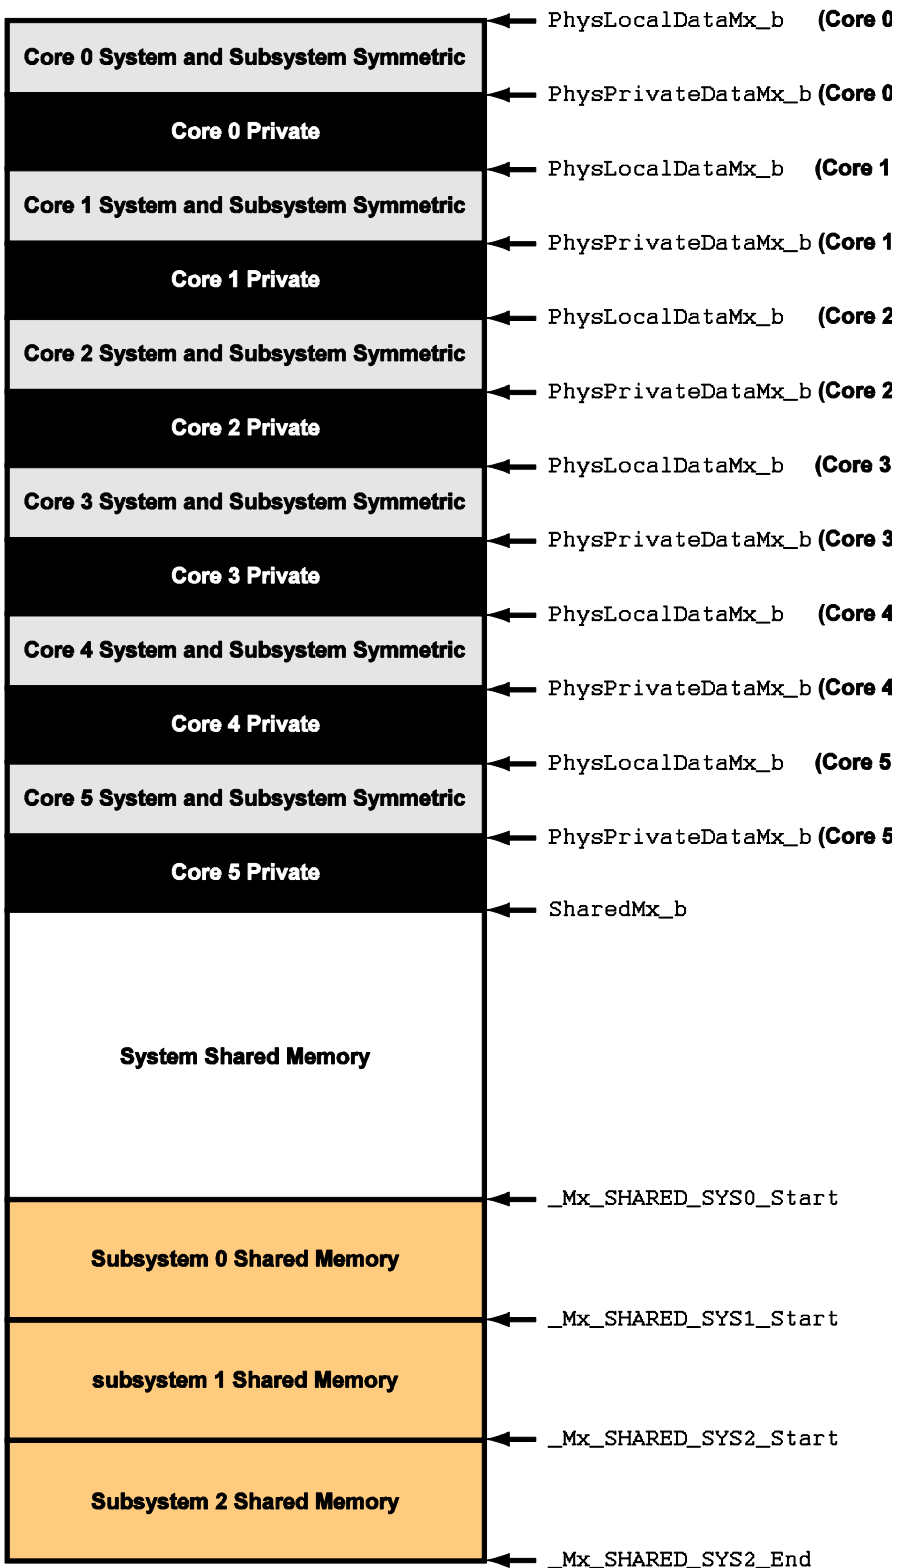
Core 0 System and Subsystem Symmetric
Core 0 Private
Core 1 System and Subsystem Symmetric
Core 1 Private
Core 2 System and Subsystem Symmetric
Core 2 Private
Core 3 System and Subsystem Symmetric
Core 3 Private
Core 4 System and Subsystem Symmetric
Core 4 Private
Core 5 System and Subsystem Symmetric
Core 5 Private
System Shared Memory
Subsystem 0 Shared Memory
subsystem 1 Shared Memory
Subsystem 2 Shared Memory

PhysLocalDataMx_b (Core 0
PhysPrivateDataMx_b (Core 0
PhysLocalDataMx_b (Core 1
PhysPrivateDataMx_b (Core 1
PhysLocalDataMx_b (Core 2
PhysPrivateDataMx_b (Core 2
PhysLocalDataMx_b (Core 3
PhysPrivateDataMx_b (Core 3
PhysLocalDataMx_b (Core 4
PhysPrivateDataMx_b (Core 4
PhysLocalDataMx_b (Core 5
PhysPrivateDataMx_b (Core 5
SharedMx_b
_Mx_SHARED_SYS0_Start
_Mx_SHARED_SYS1_Start
_Mx_SHARED_SYS2_Start
_Mx_SHARED_SYS2_End